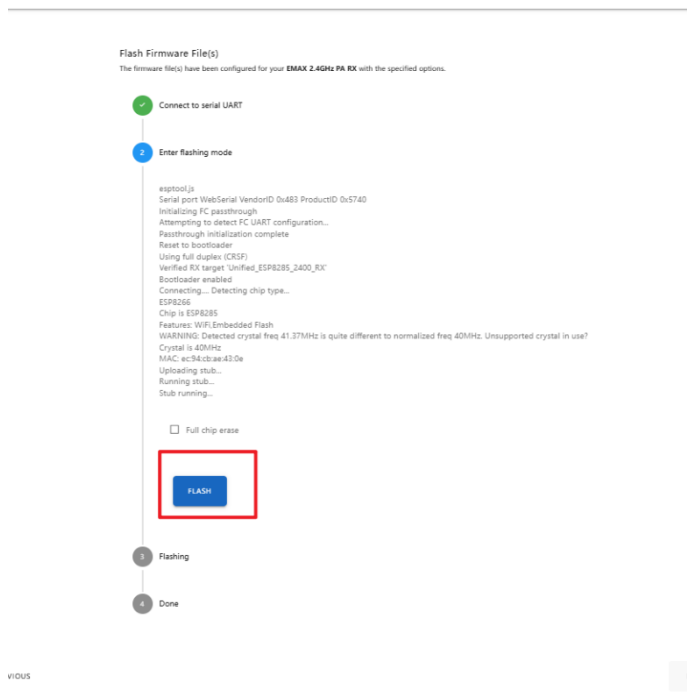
Flash Firmware File(s)

The firmware file(s) have been configured for your **EMAX 2.4GHz PA RX** with the specified options.

✓ Connect to serial UART

2 Enter flashing mode

esptool.js
Serial port WebSerial VendorID 0x483 ProductID 0x5740
Initializing FC passthrough
Attempting to detect FC UART configuration...
Passthrough initialization complete
Reset to bootloader
Using full duplex (CRSF)
Verified RX target 'Unified_ESP8285_2400_RX'
Bootloader enabled
Connecting.... Detecting chip type...
ESP8266
Chip is ESP8285
Features: WiFi,Embedded Flash
WARNING: Detected crystal freq 41.37MHz is quite different to normalized freq 40MHz. Unsupported crystal in use?
Crystal is 40MHz
MAC: ec:94:cb:ae:43:0e
Uploading stub...
Running stub...
Stub running...

Full chip erase

FLASH

3 Flashing

4 Done

VIOUS